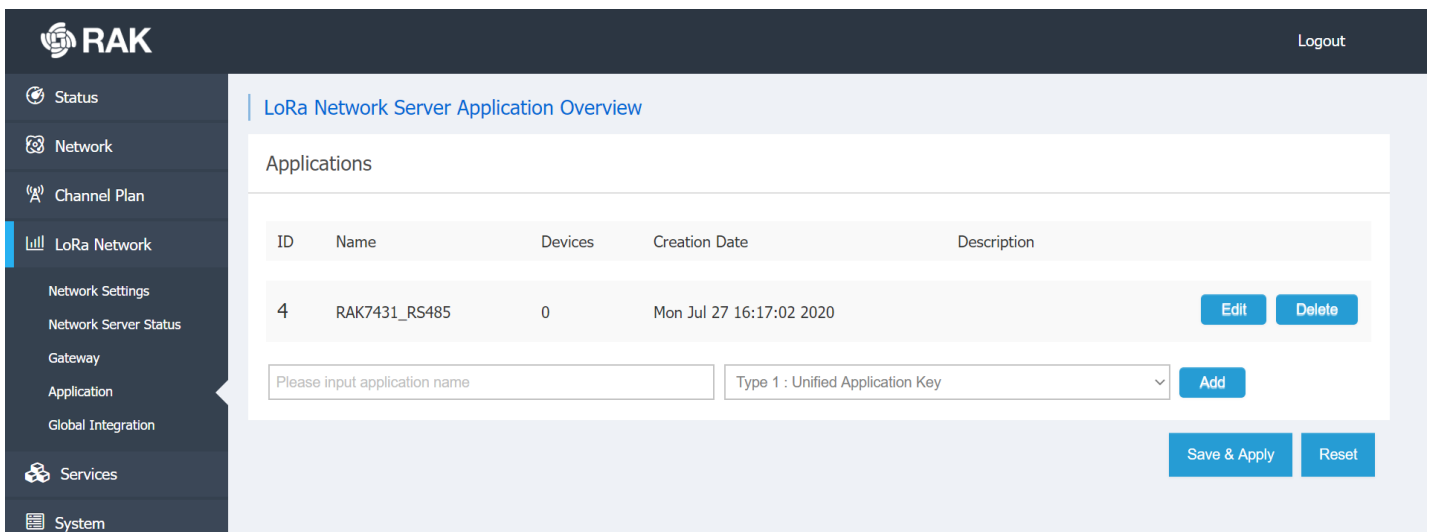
RAK

Logout

Status
Network
Channel Plan
LoRa Network
Network Settings
Network Server Status
Gateway
Application
Global Integration
Services
System

LoRa Network Server Application Overview

Applications

| ID | Name | Devices | Creation Date | Description | |
|---|---|---|---|---|---|
| 4 | RAK7431_RS485 | 0 | Mon Jul 27 16:17:02 2020 | | Edit Delete |

Please input application name
Type 1 : Unified Application Key
Add

Save & Apply
Reset